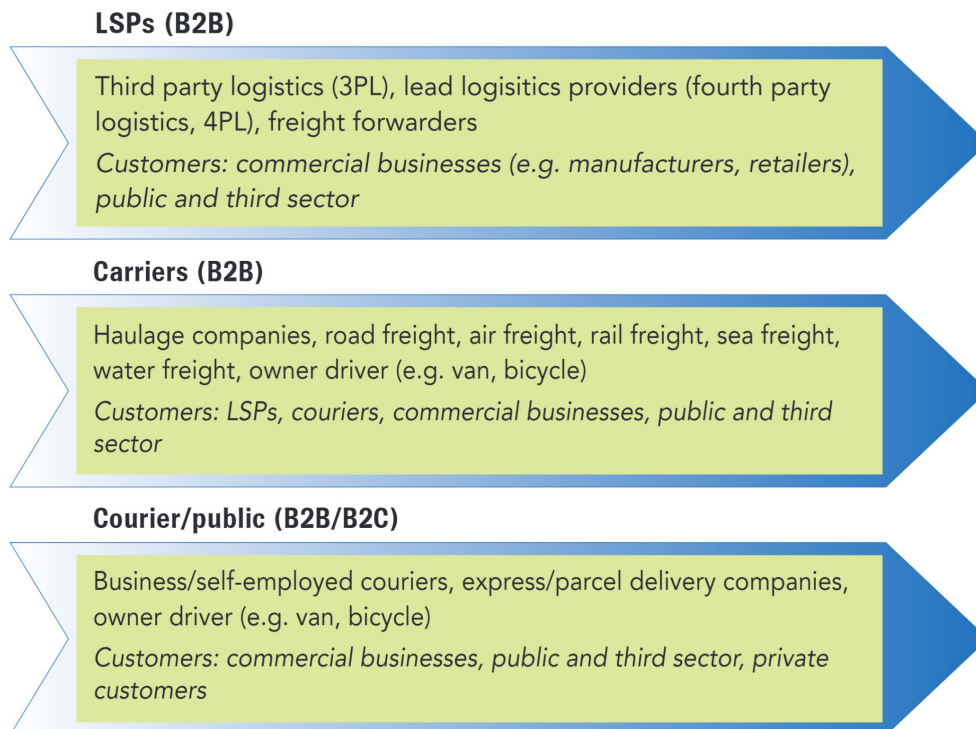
LSPs (B2B)

Third party logistics (3PL), lead logisitics providers (fourth party logistics, 4PL), freight forwarders

*Customers: commercial businesses (e.g. manufacturers, retailers), public and third sector*

Carriers (B2B)

Haulage companies, road freight, air freight, rail freight, sea freight, water freight, owner driver (e.g. van, bicycle)

*Customers: LSPs, couriers, commercial businesses, public and third sector*

Courier/public (B2B/B2C)

Business/self-employed couriers, express/parcel delivery companies, owner driver (e.g. van, bicycle)

*Customers: commercial businesses, public and third sector, private customers*